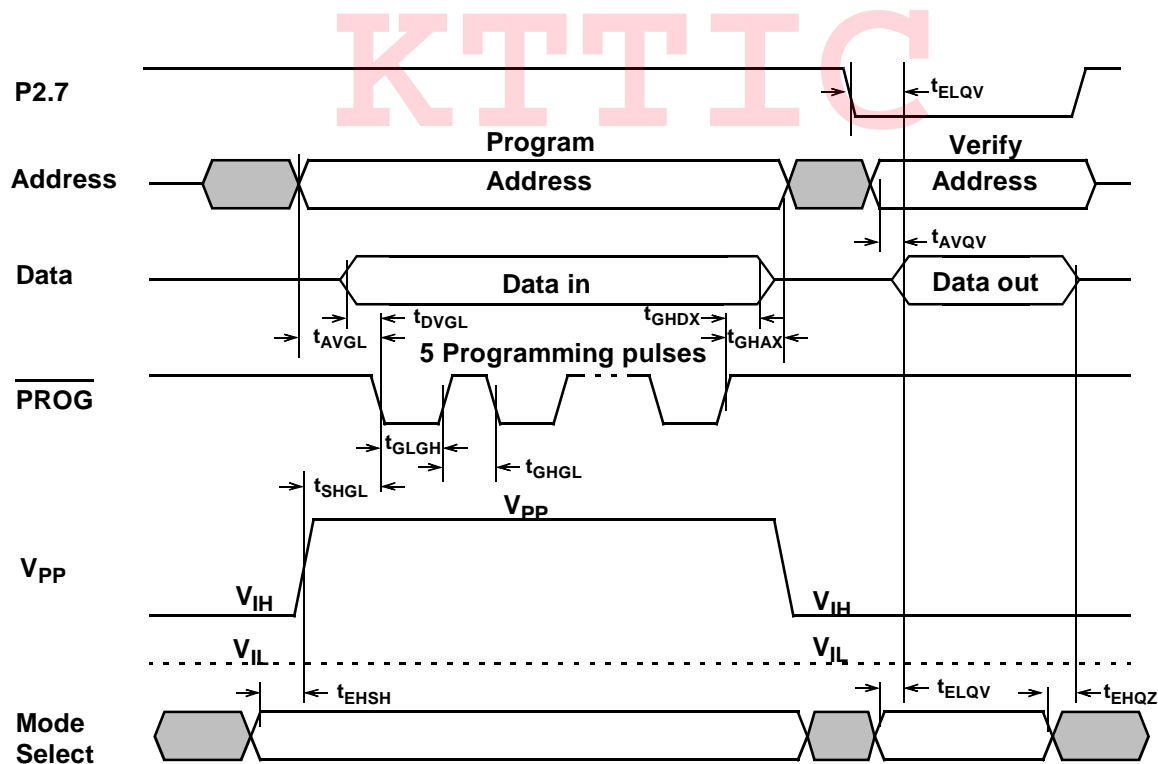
KTTIC

P2.7

$t_{ELQV}$

Program

Verify

Address

Address

Address

$t_{AVQV}$

Data

Data in

Data out

$t_{DVGL}$

$t_{GHDX}$

$t_{AVGL}$

5 Programming pulses

$t_{GHAX}$

$\overline{PROG}$

$t_{GLGH}$

$t_{GHGL}$

$t_{SHGL}$

$V_{PP}$

$V_{PP}$

$V_{IH}$

$V_{IH}$

$V_{IL}$

$V_{IL}$

$t_{EHSH}$

$t_{ELQV}$

$t_{EHQZ}$

Mode Select